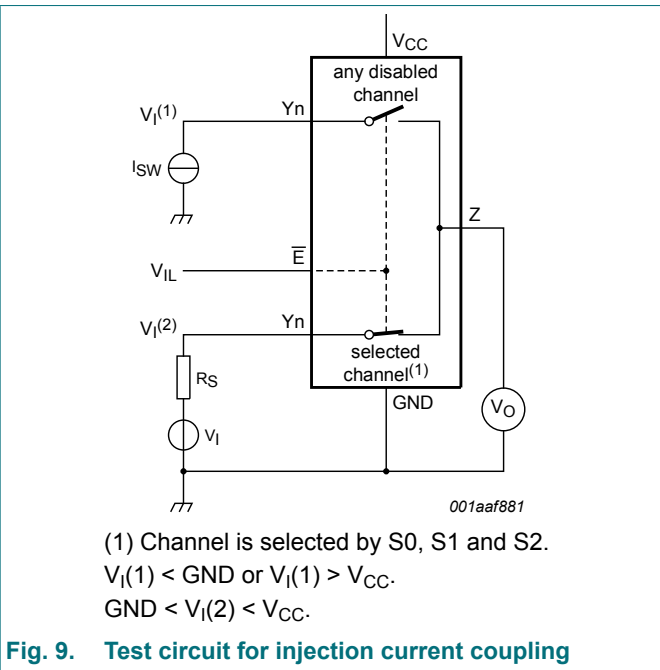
$V_{CC}$

any disabled channel

$V_I^{(1)}$

Yn

$I_{SW}$

Z

$\overline{E}$

$V_{IL}$

$V_I^{(2)}$

Yn

selected channel$^{(1)}$

$R_S$

GND

$V_O$

$V_I$

001aaf881

(1) Channel is selected by S0, S1 and S2.

$V_I(1) < GND$ or $V_I(1) > V_{CC}$.

$GND < V_I(2) < V_{CC}$.

Fig. 9. Test circuit for injection current coupling